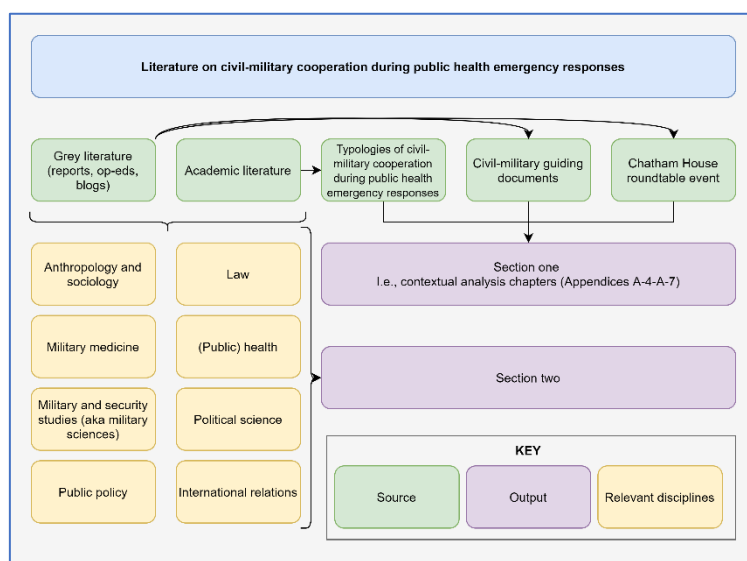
Literature on civil-military cooperation during public health emergency responses

Grey literature (reports, op-eds, blogs)

Academic literature

Typologies of civil-military cooperation during public health emergency responses

Civil-military guiding documents

Chatham House roundtable event

Anthropology and sociology

Law

Military medicine

(Public) health

Military and security studies (aka military sciences)

Political science

Public policy

International relations

Section one
I.e., contextual analysis chapters (Appendices A-4-A-7)

Section two

KEY

Source

Output

Relevant disciplines